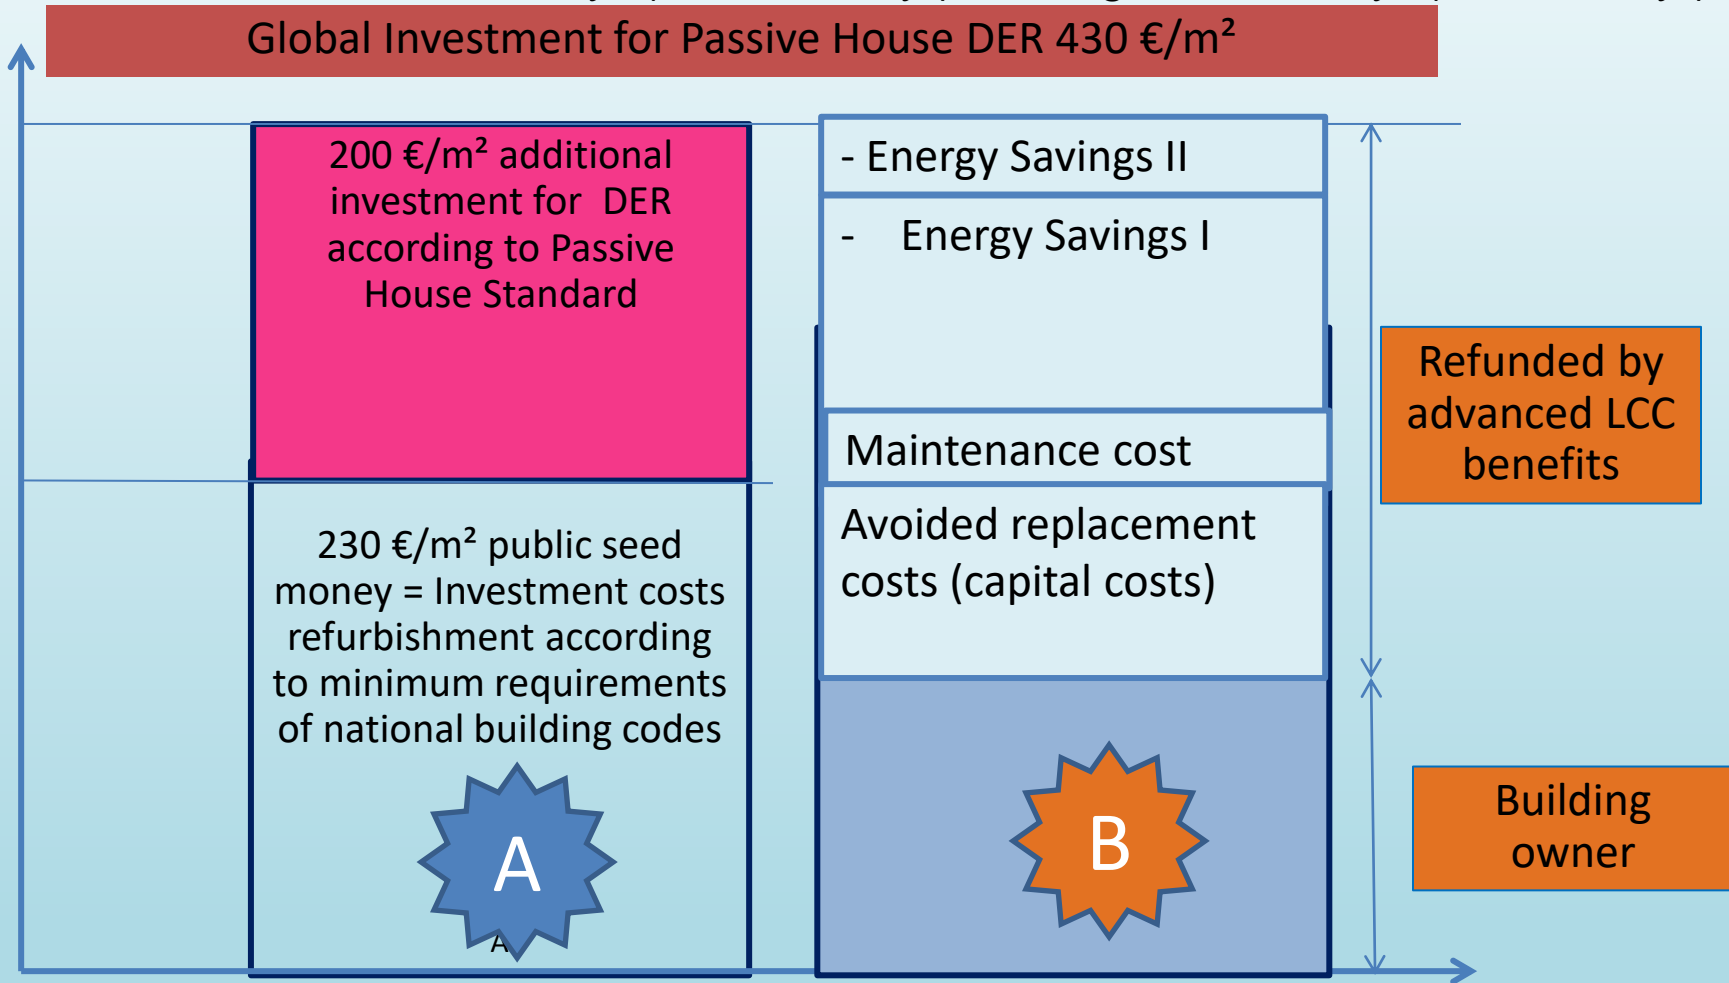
Global Investment for Passive House DER 430 €/m²

200 €/m² additional investment for DER according to Passive House Standard

230 €/m² public seed money = Investment costs refurbishment according to minimum requirements of national building codes

A

A

- Energy Savings II

- Energy Savings I

Maintenance cost

Avoided replacement costs (capital costs)

B

Refunded by advanced LCC benefits

Building owner